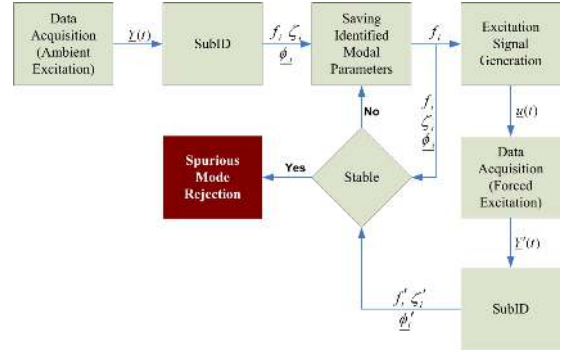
Data Acquisition (Ambient Excitation)

$\underline{Y}(t)$

SubID

$f_i$, $\zeta_i$

$\underline{\phi}_i$

Saving Identified Modal Parameters

$f_i$

Excitation Signal Generation

No

$f_i$

$\zeta_i$

$\underline{\phi}_i$

$\underline{u}(t)$

Spurious Mode Rejection

Yes

Stable

Data Acquisition (Forced Excitation)

$\underline{Y}'(t)$

$f_i'$, $\zeta_i'$

$\underline{\phi}_i'$

SubID